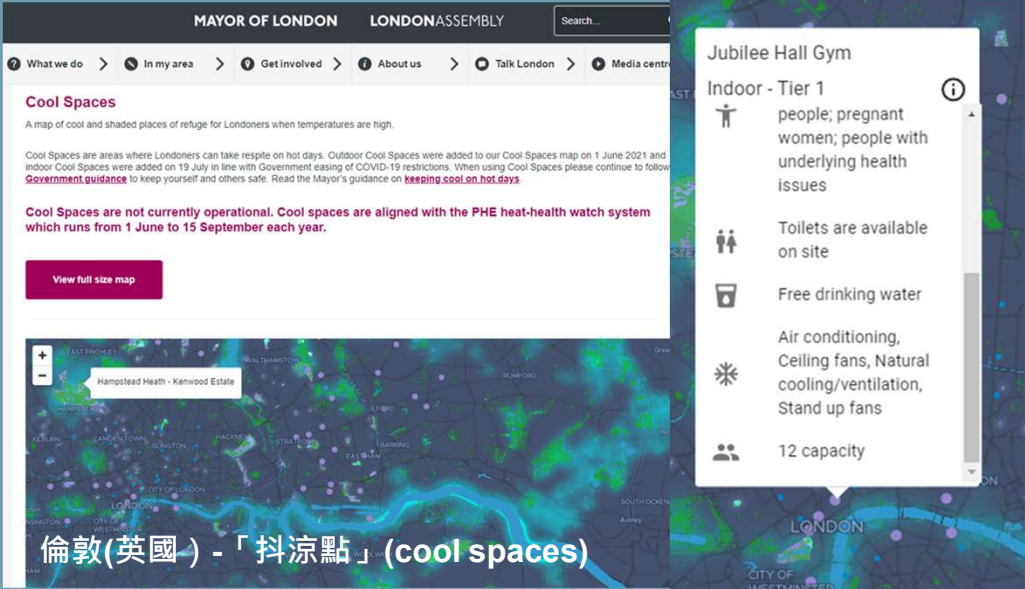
MAYOR OF LONDON LONDONASSEMBLY Search...

What we do In my area Get involved About us Talk London Media centre

Cool Spaces

A map of cool and shaded places of refuge for Londoners when temperatures are high.

Cool Spaces are areas where Londoners can take respite on hot days. Outdoor Cool Spaces were added to our Cool Spaces map on 1 June 2021 and indoor Cool Spaces were added on 19 July in line with Government easing of COVID-19 restrictions. When using Cool Spaces please continue to follow Government guidance to keep yourself and others safe. Read the Mayor's guidance on keeping cool on hot days.

Cool Spaces are not currently operational. Cool spaces are aligned with the PHE heat-health watch system which runs from 1 June to 15 September each year.

View full size map

+
−
Hampstead Heath - Kenwood Estate

EAST FINCHLEY WALTHAMSTOW ROMFORD CAMDEN TOWN BARKING EAST HAM LONDON CITY OF LONDON SOUTH ACKENDON Aveley

倫敦(英國) -「抖涼點」(cool spaces)

Jubilee Hall Gym

Indoor - Tier 1

people; pregnant women; people with underlying health issues

Toilets are available on site

Free drinking water

Air conditioning, Ceiling fans, Natural cooling/ventilation, Stand up fans

12 capacity

LONDON CITY OF WESTMINSTER